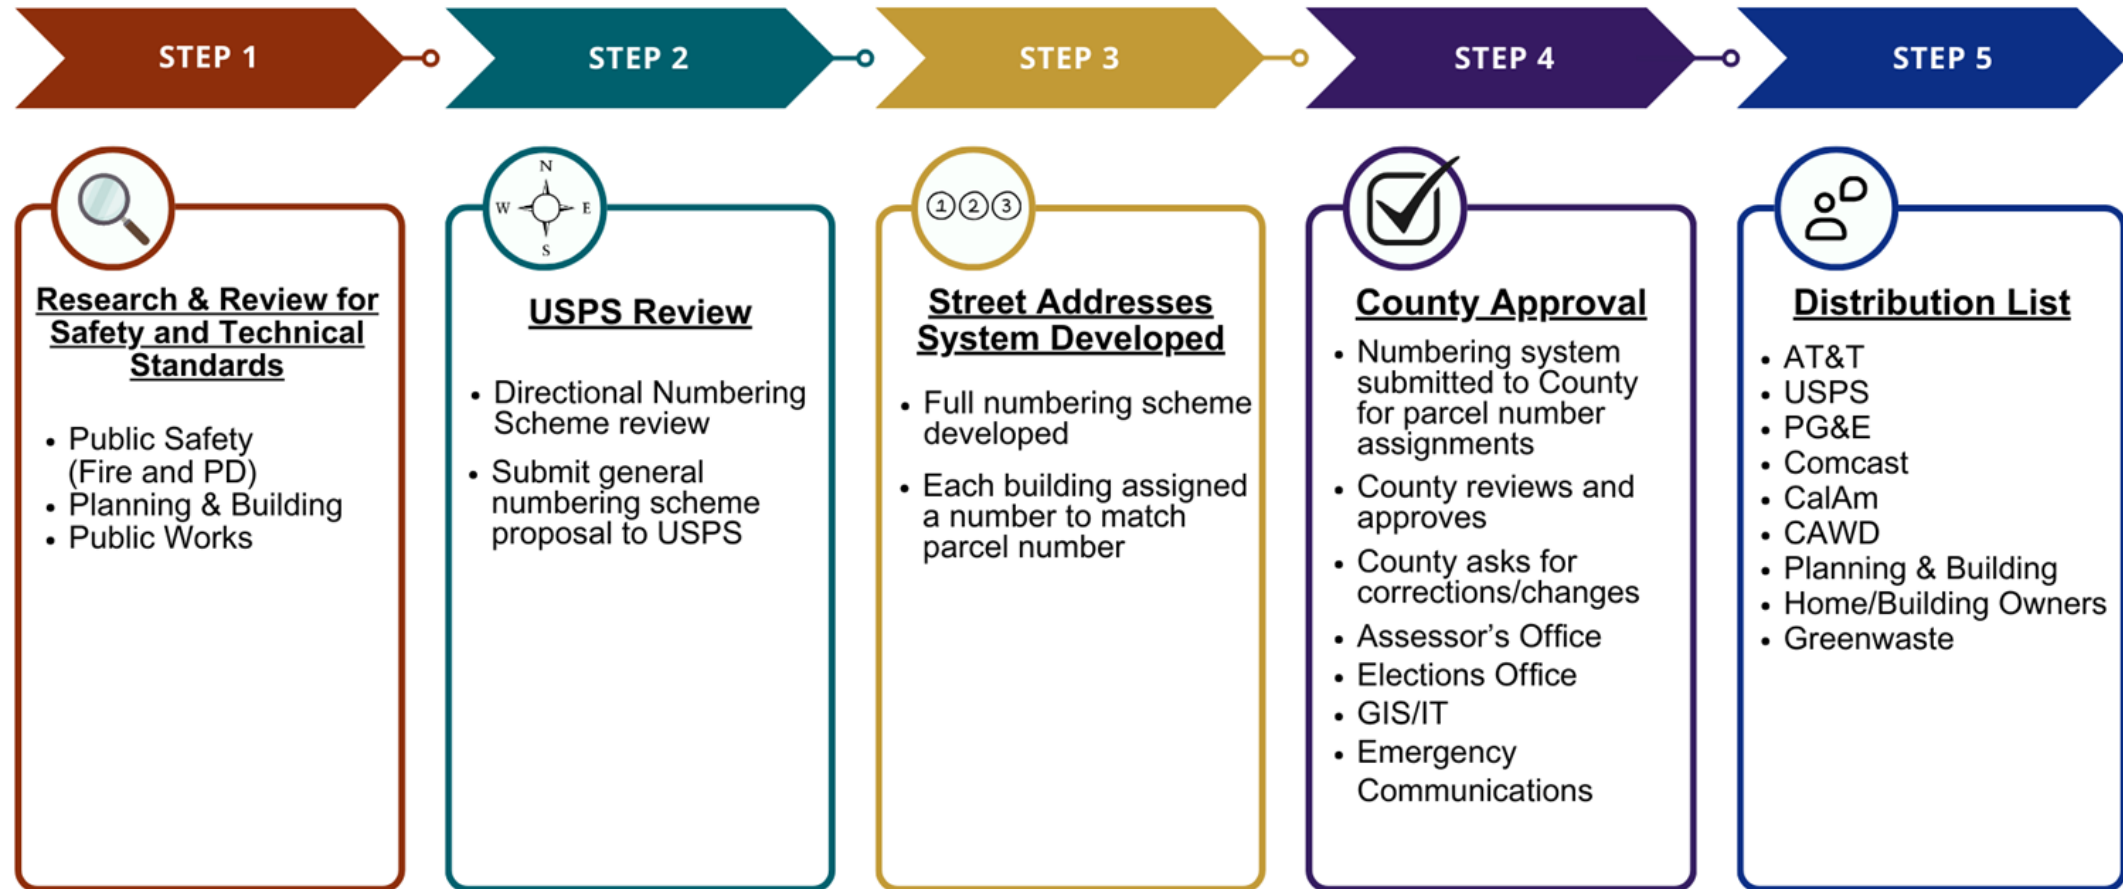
STEP 1

STEP 2

STEP 3

STEP 4

STEP 5

Research & Review for Safety and Technical Standards

- Public Safety (Fire and PD)
- Planning & Building
- Public Works

N
W E
S

USPS Review

- Directional Numbering Scheme review
- Submit general numbering scheme proposal to USPS

①②③

Street Addresses System Developed

- Full numbering scheme developed
- Each building assigned a number to match parcel number

County Approval

- Numbering system submitted to County for parcel number assignments
- County reviews and approves
- County asks for corrections/changes
- Assessor's Office
- Elections Office
- GIS/IT
- Emergency Communications

Distribution List

- AT&T
- USPS
- PG&E
- Comcast
- CalAm
- CAWD
- Planning & Building
- Home/Building Owners
- Greenwaste